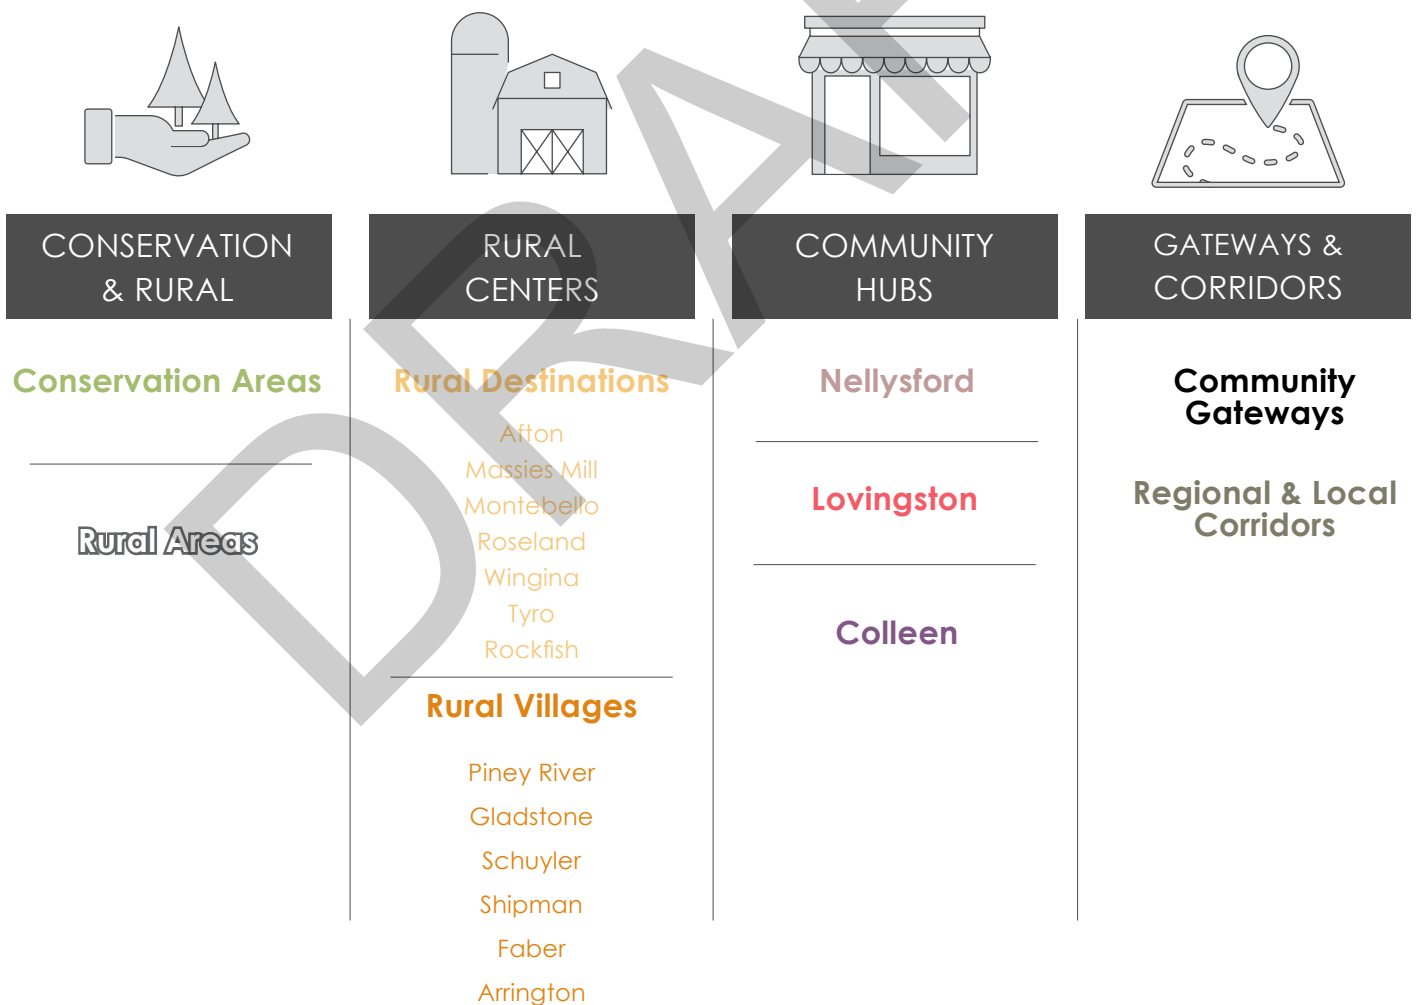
CONSERVATION & RURAL

Conservation Areas

Rural Areas

RURAL CENTERS

Rural Destinations

Afton
Massies Mill
Montebello
Roseland
Wingina
Tyro
Rockfish

Rural Villages

Piney River
Gladstone
Schuyler
Shipman
Faber
Arrington

COMMUNITY HUBS

Nellysford

Lovingston

Colleen

GATEWAYS & CORRIDORS

Community Gateways

Regional & Local Corridors

DRAFT